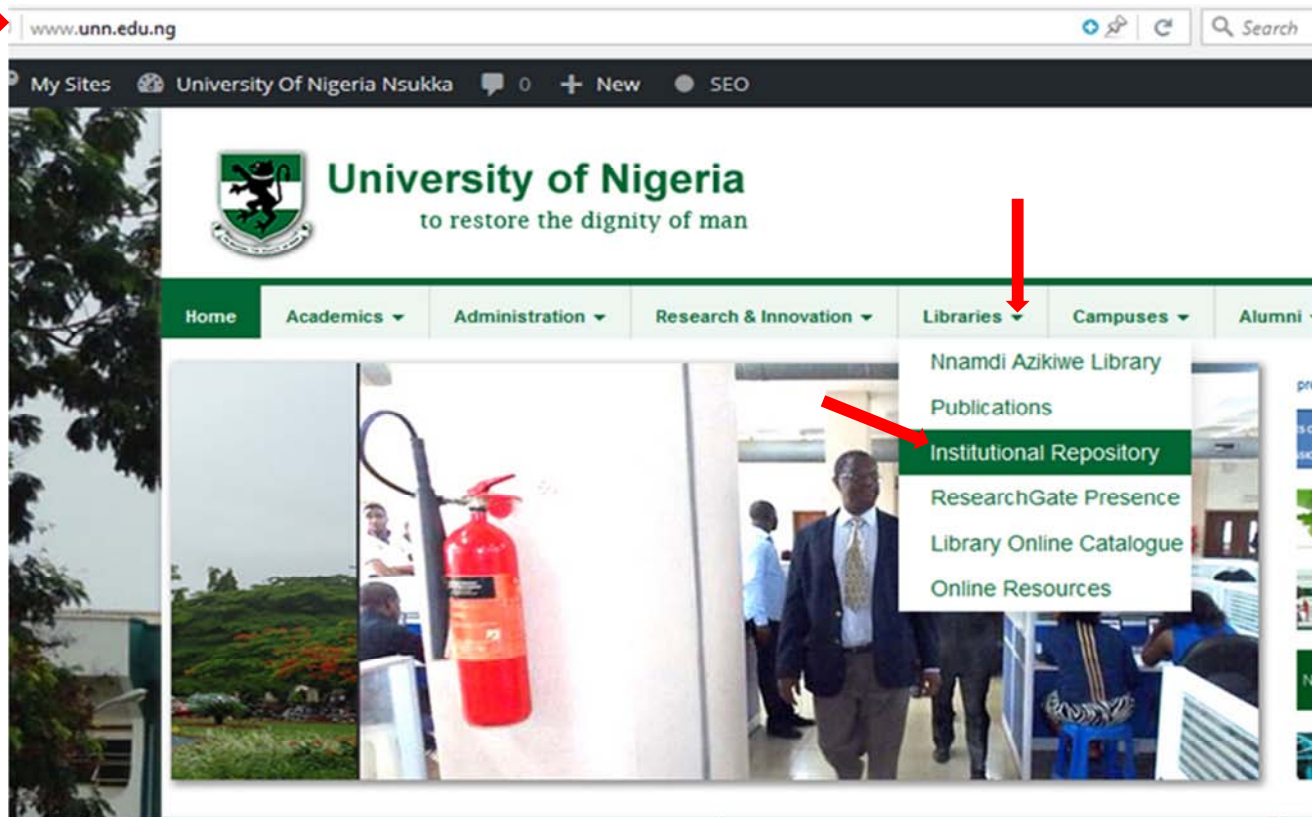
www.unn.edu.ng

Search

My Sites University Of Nigeria Nsukka 0 New SEO

University of Nigeria
to restore the dignity of man

Home Academics Administration Research & Innovation Libraries Campuses Alumni

Nnamdi Azikiwe Library
Publications
Institutional Repository
ResearchGate Presence
Library Online Catalogue
Online Resources